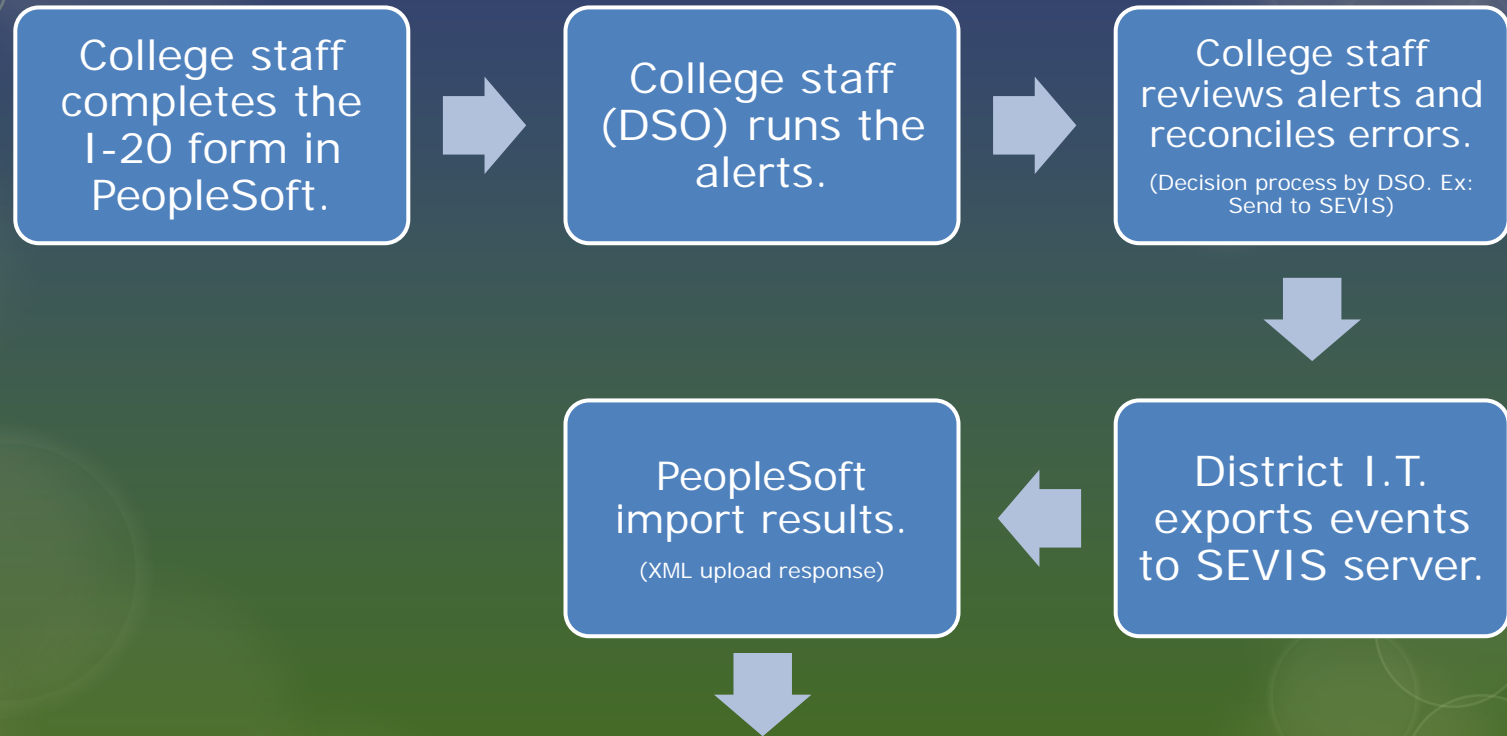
College staff completes the I-20 form in PeopleSoft.

College staff (DSO) runs the alerts.

College staff reviews alerts and reconciles errors.
(Decision process by DSO. Ex: Send to SEVIS)

District I.T. exports events to SEVIS server.

PeopleSoft import results.
(XML upload response)